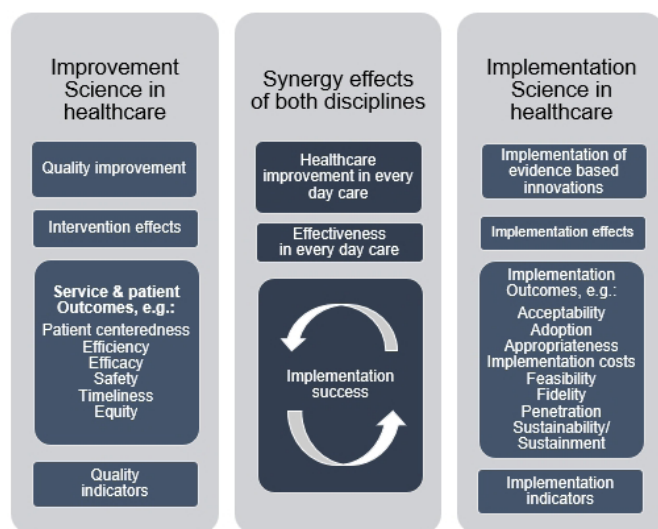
Improvement Science in healthcare

Quality improvement

Intervention effects

Service & patient Outcomes, e.g.:
Patient centeredness
Efficiency
Efficacy
Safety
Timeliness
Equity

Quality indicators

Synergy effects of both disciplines

Healthcare improvement in every day care

Effectiveness in every day care

Implementation success

Implementation Science in healthcare

Implementation of evidence based innovations

Implementation effects

Implementation Outcomes, e.g.:
Acceptability
Adoption
Appropriateness
Implementation costs
Feasibility
Fidelity
Penetration
Sustainability/ Sustainment

Implementation indicators